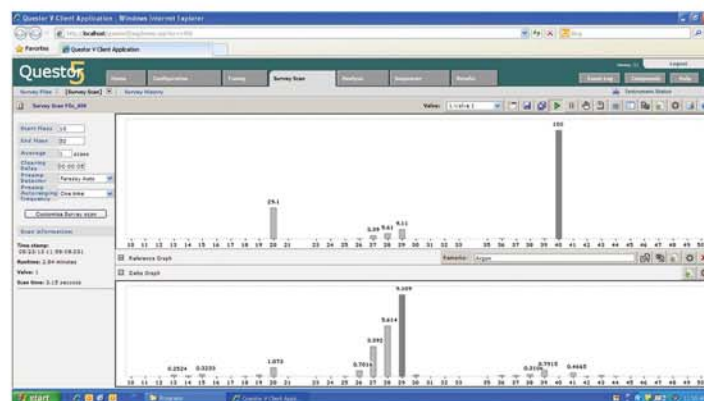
Questor 5 Client Application - Windows Internet Explorer

http://localhost/

Favorites

Questor 5 Client Application

Questor5

Home

Configuration

Tuning

Survey Scan

Analysis

Sequencer

Results

Event Log

Components

Help

Logout

Survey Files

[Survey Scan]

Survey History

Instrument Status

Survey Scan File_000

Valve: 1:Valve 1

Start Mass 10

End Mass 50

Average 1 scans

Clearing Delay 00:00:00

Pressure Detector Faraday Auto

Pressure Autoranging Frequency One time

Customise Survey scan

Scan information

Time stamp: 09:33:10 11/09/2011

Runtime: 2.04 minutes

Valve: 1

Scan time: 3.15 seconds

100

29.1

3.39

9.61

9.11

10 11 12 13 14 15 16 17 18 19 20 21 23 24 25 26 27 28 29 30 31 32 33 35 36 37 38 39 40 41 42 43 44 45 46 47 48 49 50

Reference Graph

Remedy: Argon

Delta Graph

9.109

5.614

3.592

1.072

0.2524

0.3233

0.7816

0.3104

0.7915

0.4665

10 11 12 13 14 15 16 17 18 19 20 21 23 24 25 26 27 28 29 30 31 32 33 35 36 37 38 39 40 41 42 43 44 45 46 47 48 49 50

start

Questor 5 Client Appli...